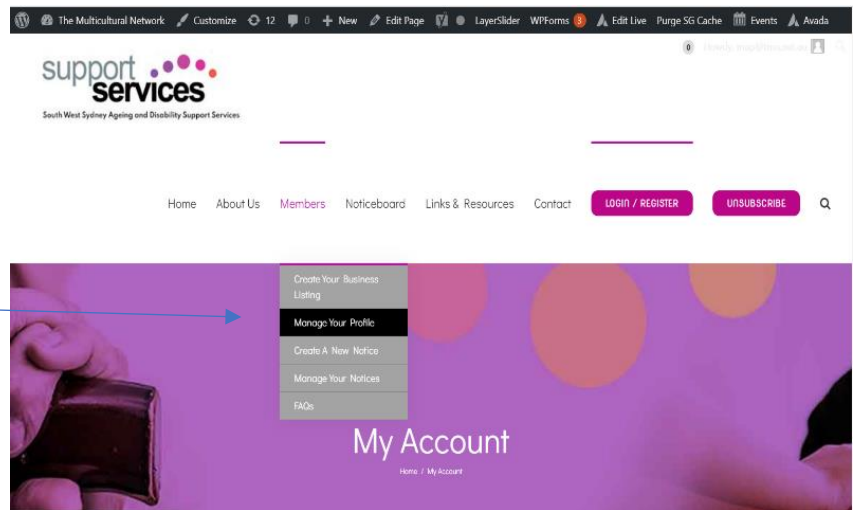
The Multicultural Network Customize 12 0 New Edit Page LayerSlider WPForms 3 Edit Live Purge SG Cache Events Avada

0 Howdy, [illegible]

support services
South West Sydney Ageing and Disability Support Services

Home About Us Members Noticeboard Links & Resources Contact LOGIN / REGISTER UNSUBSCRIBE

Create Your Business Listing
Manage Your Profile
Create A New Notice
Manage Your Notices
FAQs

My Account
Home / My Account